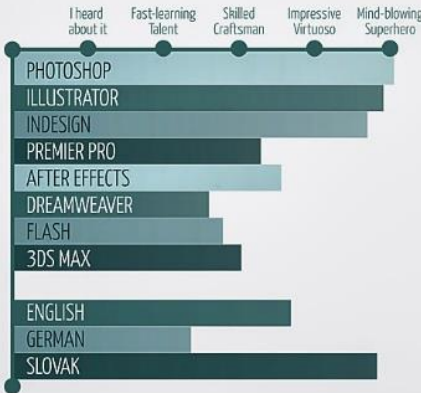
I heard about it | Fast-learning Talent | Skilled Craftsman | Impressive Virtuoso | Mind-blowing Superhero

PHOTOSHOP
ILLUSTRATOR
INDESIGN
PREMIER PRO
AFTER EFFECTS
DREAMWEAVER
FLASH
3DS MAX

ENGLISH
GERMAN
SLOVAK